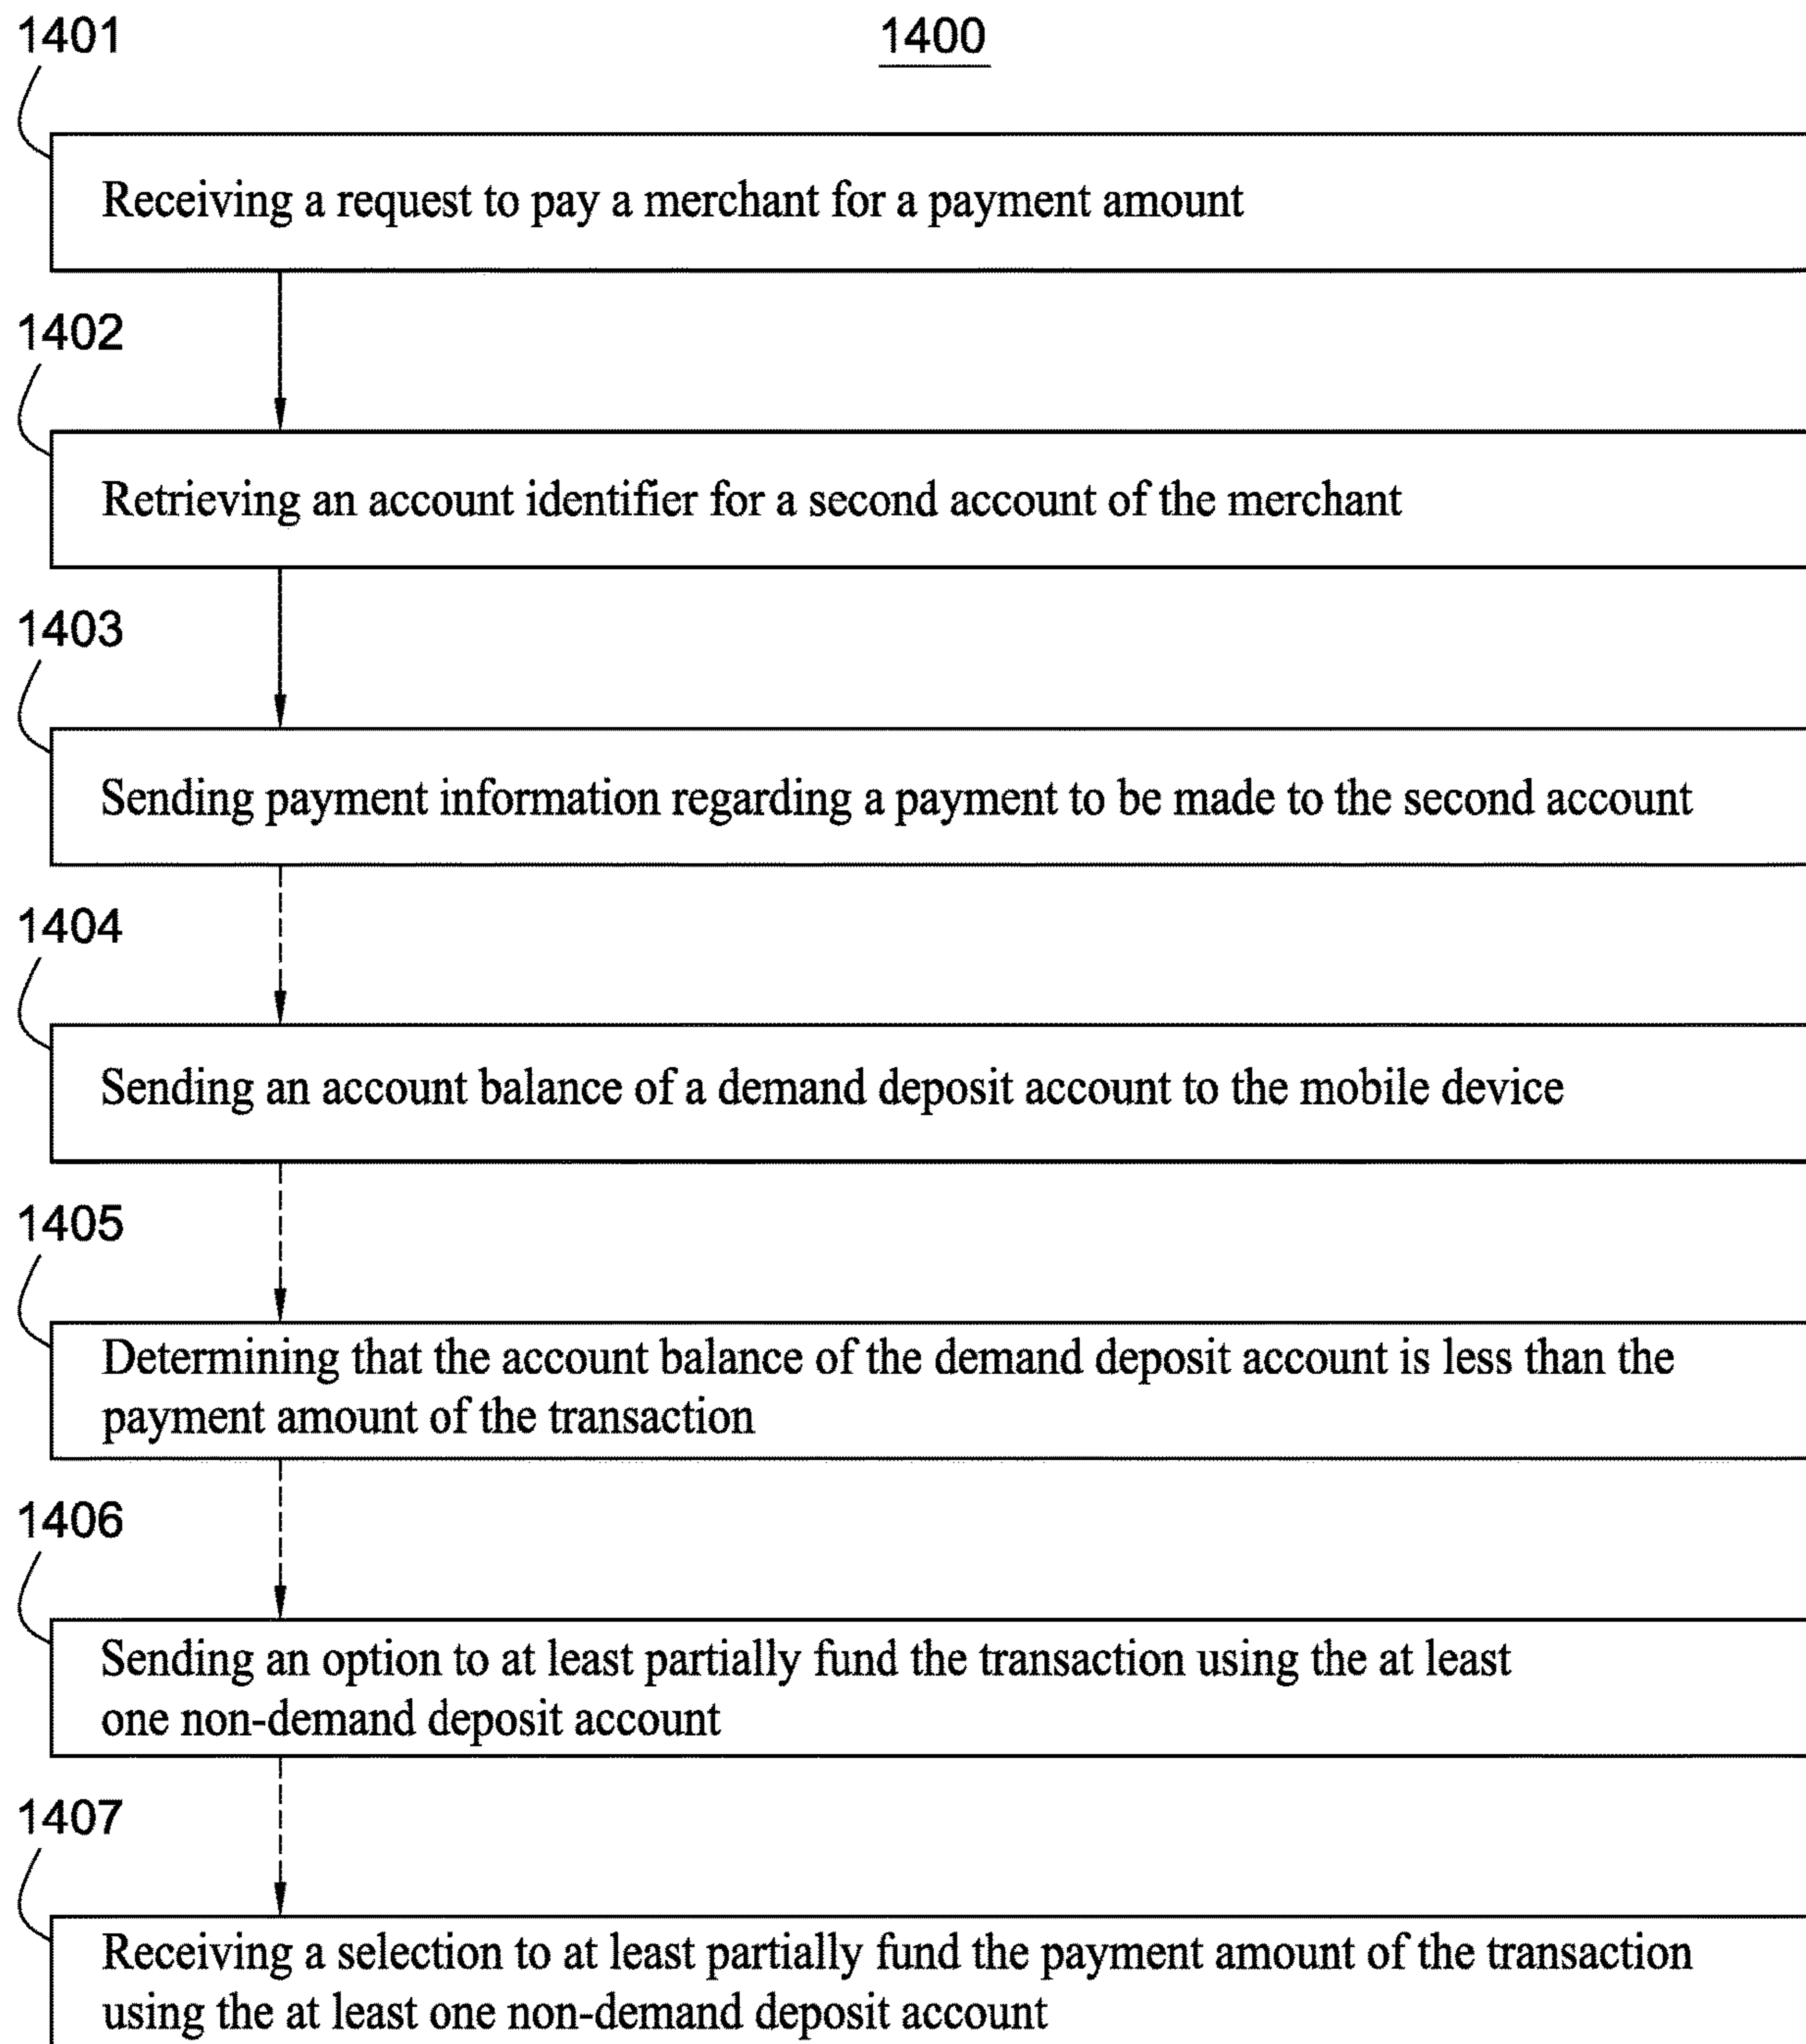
1400

1401

Receiving a request to pay a merchant for a payment amount

1402

Retrieving an account identifier for a second account of the merchant

1403

Sending payment information regarding a payment to be made to the second account

1404

Sending an account balance of a demand deposit account to the mobile device

1405

Determining that the account balance of the demand deposit account is less than the payment amount of the transaction

1406

Sending an option to at least partially fund the transaction using the at least one non-demand deposit account

1407

Receiving a selection to at least partially fund the payment amount of the transaction using the at least one non-demand deposit account